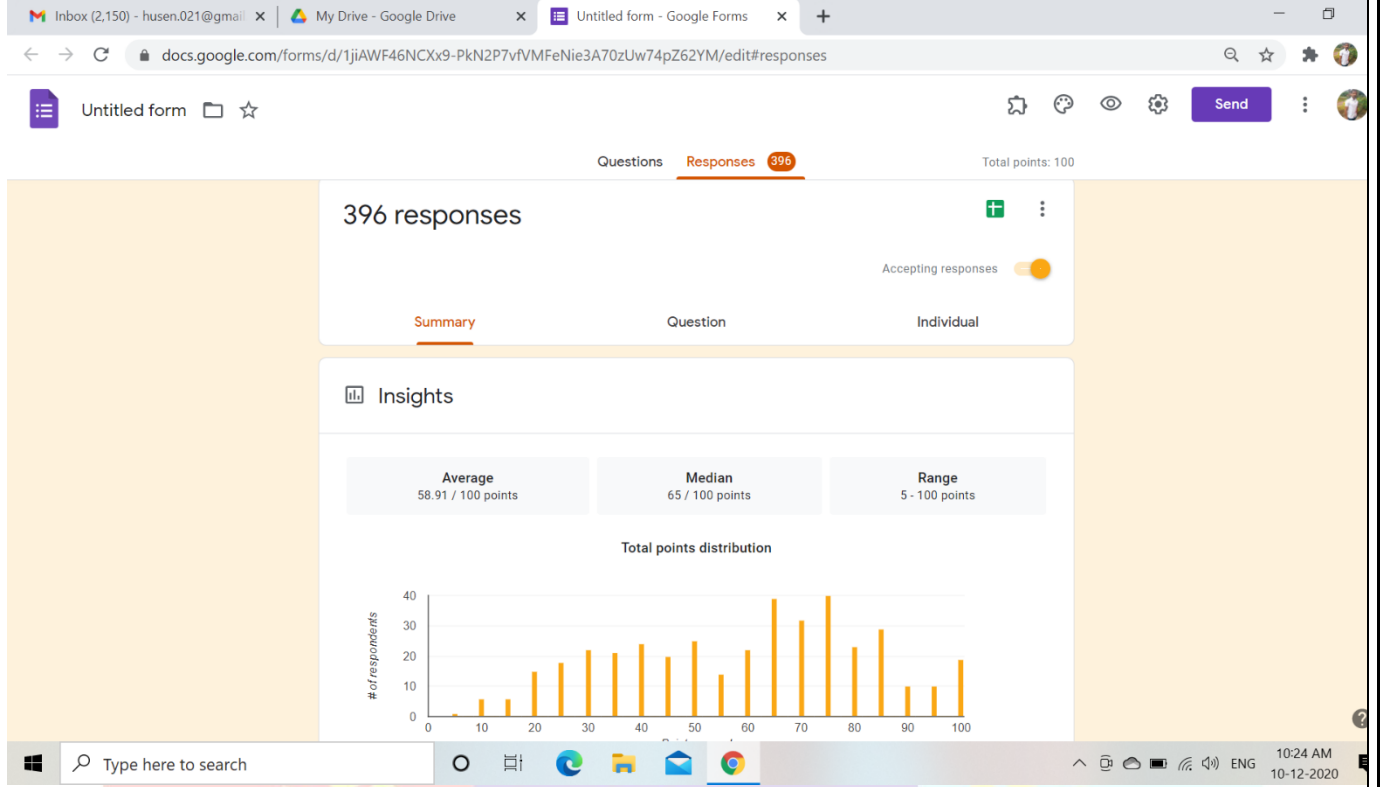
Inbox (2,150) - husen.021@gmail ×
My Drive - Google Drive ×
Untitled form - Google Forms ×
+

docs.google.com/forms/d/1jiAWF46NCXx9-PkN2P7vfVMFeNie3A70zUw74pZ62YM/edit#responses

Untitled form

Send

Questions
Responses 396
Total points: 100

396 responses

Accepting responses

Summary
Question
Individual

Insights

| Average | Median | Range |
|---|---|---|
| 58.91 / 100 points | 65 / 100 points | 5 - 100 points |

Total points distribution

40
30
20
10
0
# of respondents
0 10 20 30 40 50 60 70 80 90 100
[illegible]

Type here to search

ENG
10:24 AM
10-12-2020